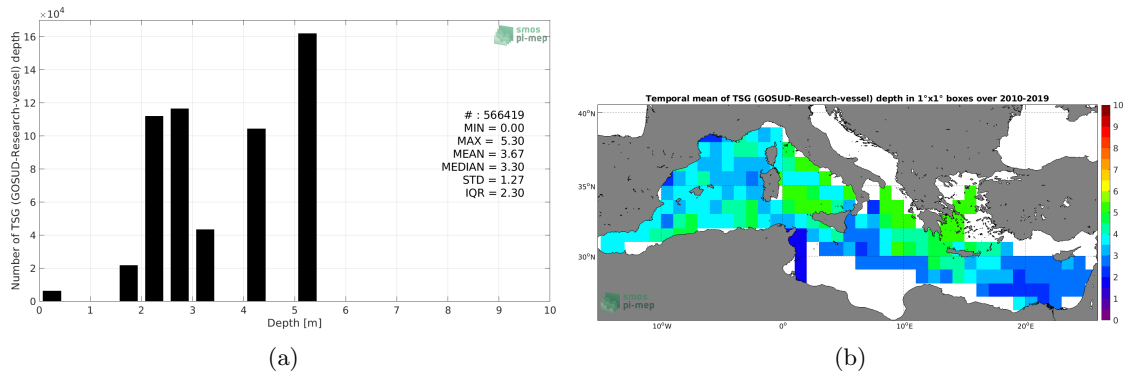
$\times10^4$

smos
pi-mep

Number of TSG (GOSUD-Research-vessel) depth

16
14
12
10
8
6
4
2
0

# : 566419
MIN = 0.00
MAX = 5.30
MEAN = 3.67
MEDIAN = 3.30
STD = 1.27
IQR = 2.30

0 1 2 3 4 5 6 7 8 9 10
Depth [m]

(a)

Temporal mean of TSG (GOSUD-Research-vessel) depth in 1°x1° boxes over 2010-2019

40°N
35°N
30°N

10°W 0° 10°E 20°E

10
9
8
7
6
5
4
3
2
1
0

smos
pi-mep

(b)